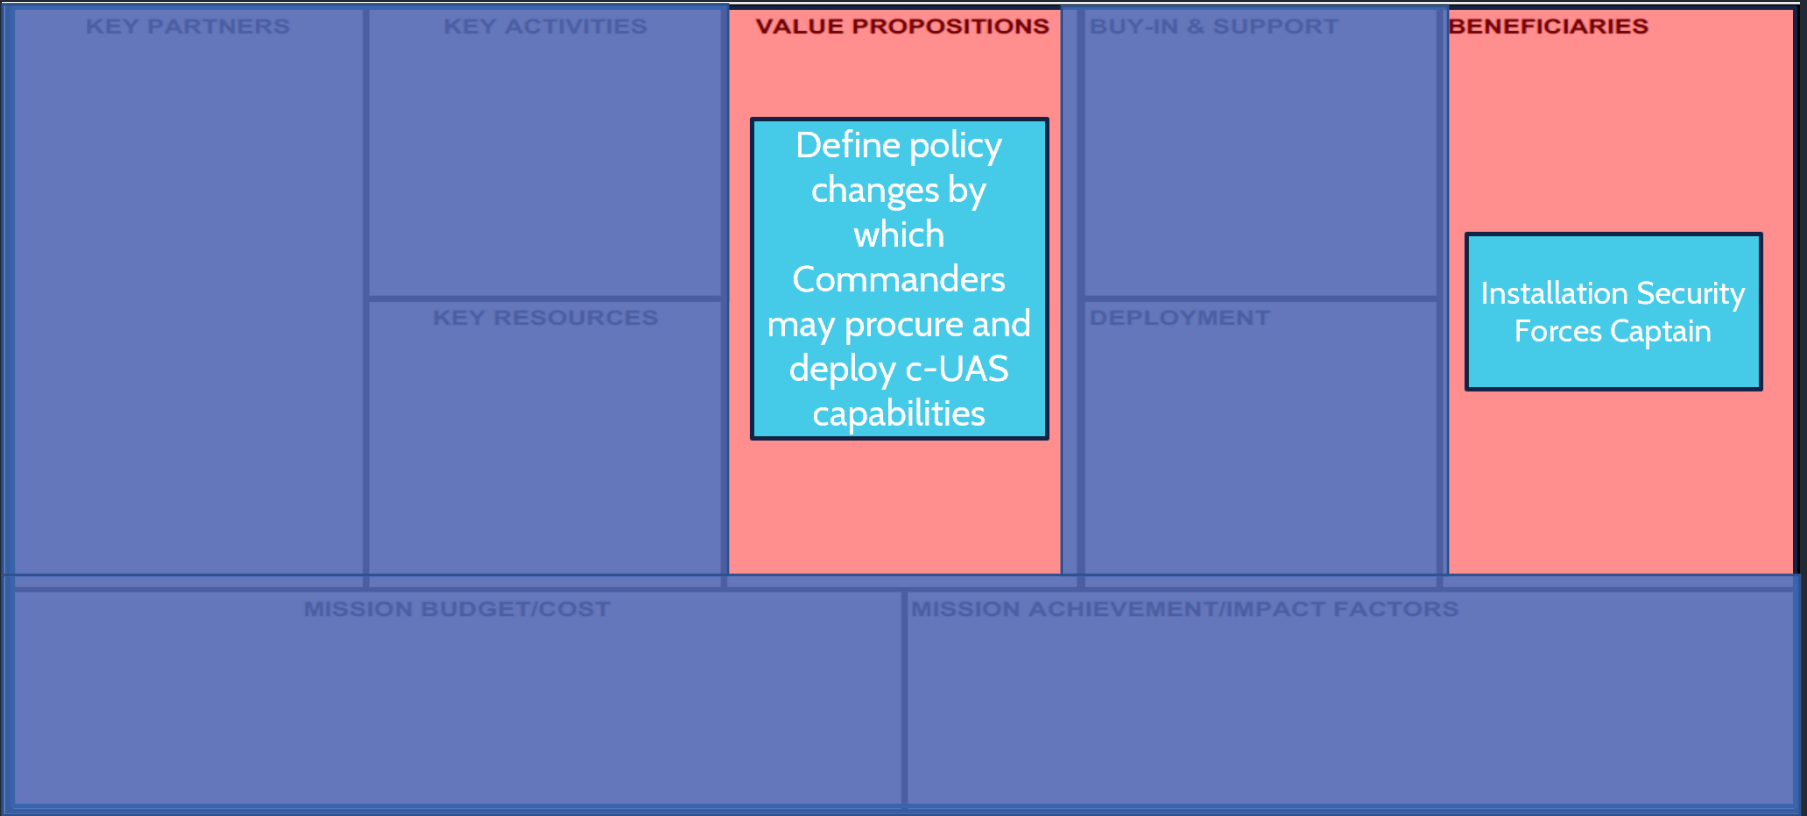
KEY PARTNERS

KEY ACTIVITIES

KEY RESOURCES

VALUE PROPOSITIONS

Define policy changes by which Commanders may procure and deploy c-UAS capabilities

BUY-IN & SUPPORT

DEPLOYMENT

BENEFICIARIES

Installation Security Forces Captain

MISSION BUDGET/COST

MISSION ACHIEVEMENT/IMPACT FACTORS